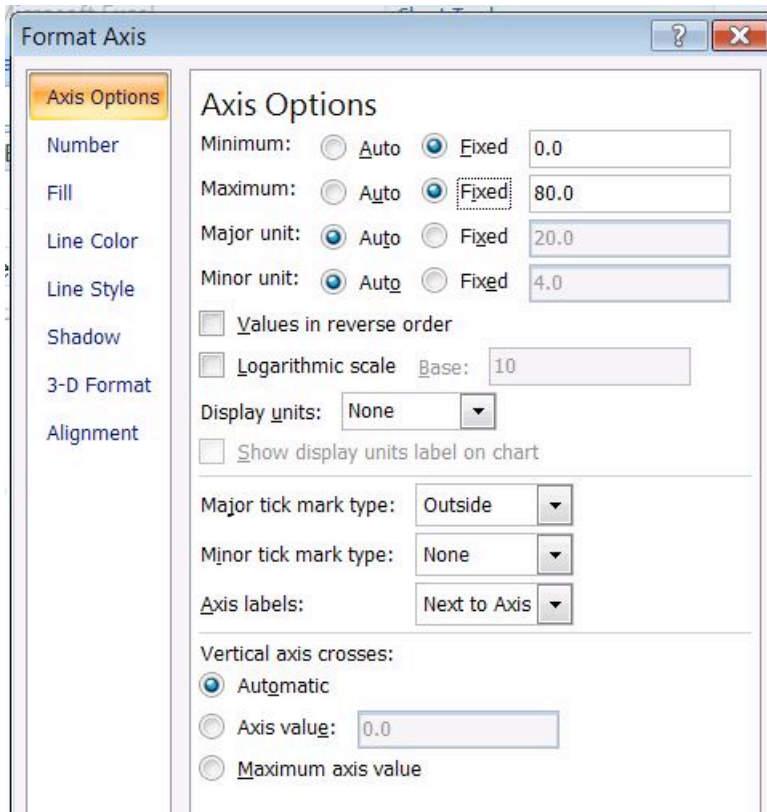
Format Axis

?

Axis Options
Number
Fill
Line Color
Line Style
Shadow
3-D Format
Alignment

Axis Options

Minimum: Auto Fixed 0.0
Maximum: Auto Fixed 80.0
Major unit: Auto Fixed 20.0
Minor unit: Auto Fixed 4.0

Values in reverse order
Logarithmic scale Base: 10
Display units: None
Show display units label on chart

Major tick mark type: Outside
Minor tick mark type: None
Axis labels: Next to Axis

Vertical axis crosses:
Automatic
Axis value: 0.0
Maximum axis value